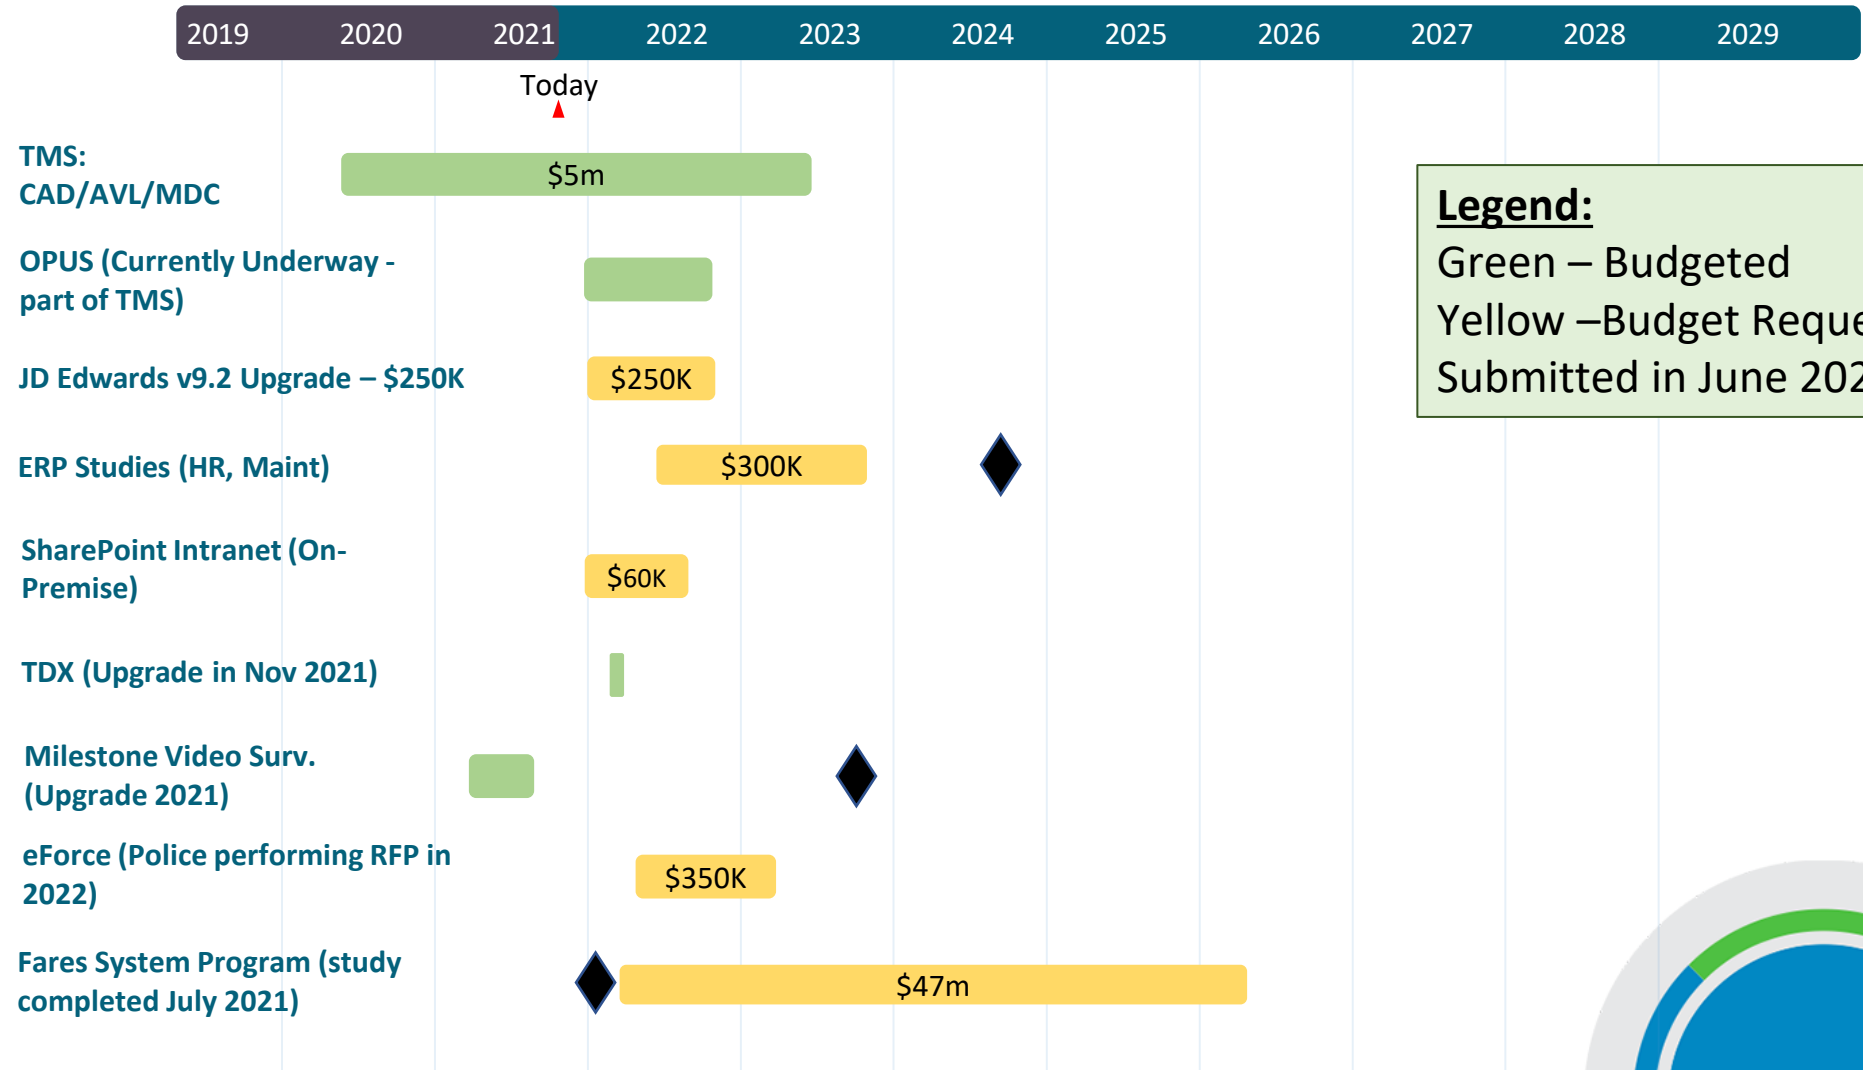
2019 2020 2021 2022 2023 2024 2025 2026 2027 2028 2029

Today

TMS: CAD/AVL/MDC

$5m

OPUS (Currently Underway - part of TMS)

JD Edwards v9.2 Upgrade – $250K

$250K

ERP Studies (HR, Maint)

$300K

SharePoint Intranet (On-Premise)

$60K

TDX (Upgrade in Nov 2021)

Milestone Video Surv. (Upgrade 2021)

eForce (Police performing RFP in 2022)

$350K

Fares System Program (study completed July 2021)

$47m

Legend:
Green – Budgeted
Yellow –Budget Reque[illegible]
Submitted in June 202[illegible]